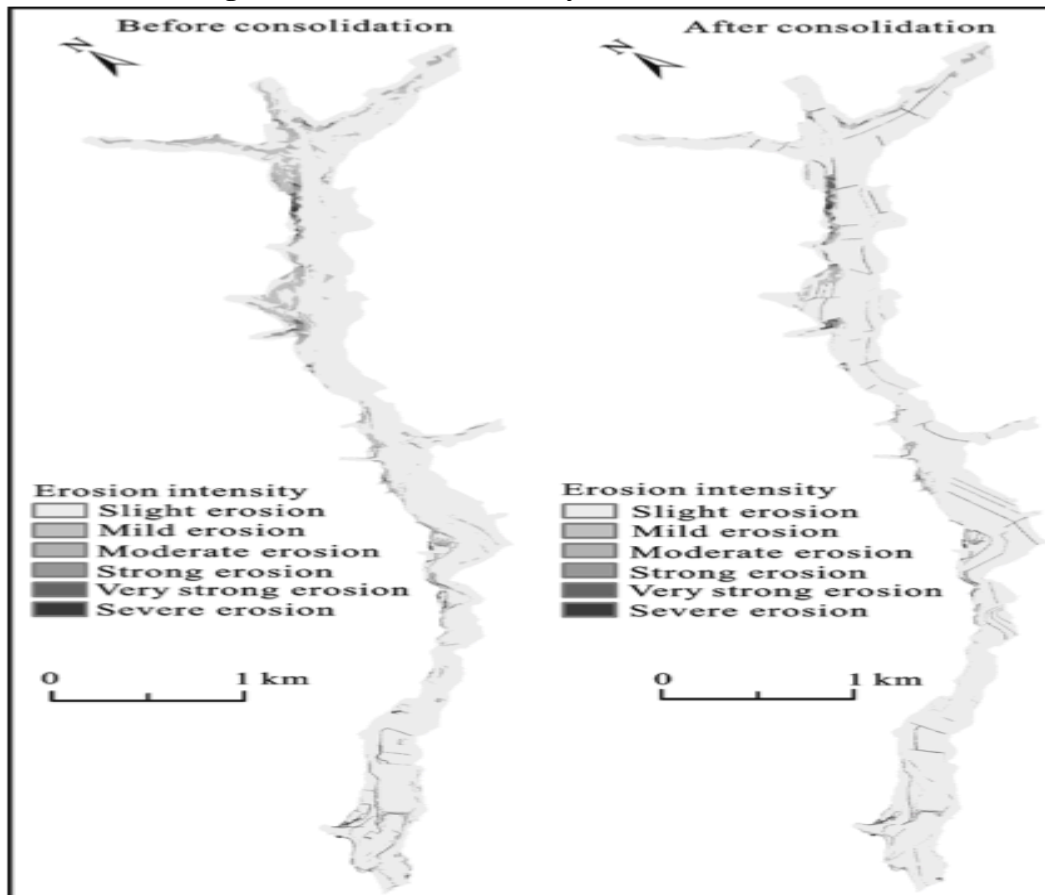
Before consolidation

N

Erosion intensity
Slight erosion
Mild erosion
Moderate erosion
Strong erosion
Very strong erosion
Severe erosion

0 1 km

After consolidation

N

Erosion intensity
Slight erosion
Mild erosion
Moderate erosion
Strong erosion
Very strong erosion
Severe erosion

0 1 km